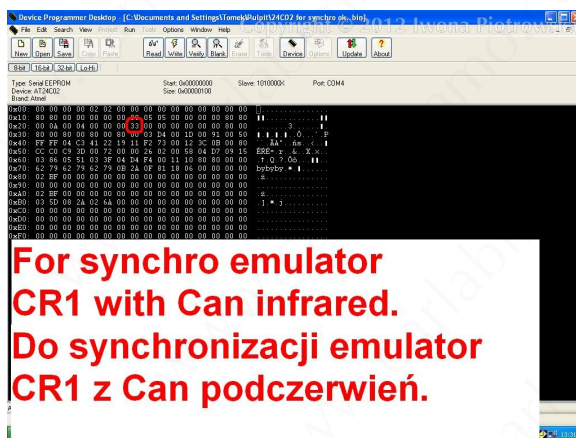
Device Programmer Desktop - [C:\Documents and Settings\Tomek\Pulpit\24C02 for synchro ok.bin]

Copyright © 2012 Iwona Piotrowska

File Edit Search View Project Run Tools Options Window Help

New Open Save Copy Paste Read Write Verify Blank Erase Tests Device Options Update About

8-bit 16-bit 32-bit Lo-Hi

Type: Serial EEPROM
Device: AT24C02
Brand: Atmel

Start: 0x00000000
Size: 0x00000100

Slave: 1010000X

Port: COM4

0x00: 00 00 00 00 02 02 00 00 00 00 00 00 00 00 00 00
0x10: 80 80 00 00 00 00 00 00 05 00 00 00 00 00 80 80
0x20: 00 0A 00 04 00 00 00 33 00 00 00 00 00 00 80 00
0x30: 80 80 00 80 80 80 00 03 D4 00 1D 00 91 00 50
0x40: FF FF 04 C3 41 22 19 11 F2 73 00 12 3C 0B 00 80
0x50: CC C0 C9 3D 00 72 00 00 26 02 00 58 04 D7 09 15
0x60: 03 86 05 51 03 3F 04 D4 F4 00 11 10 80 80 00 00
0x70: 62 79 62 79 62 79 0B 2A 0F 81 18 06 00 00 00 00
0x80: 02 EF 00 00 00 00 00 00 00 00 00 00 00 00 00 00
0x90: 00 00 00 00 00 00 00 00 00 00 00 00 00 00 00 00
0xA0: 02 EF 00 00 00 00 00 00 00 00 00 00 00 00 00 00
0xB0: 03 5D 08 2A 02 6A 00 00 00 00 00 00 00 00 00 00
0xC0: 00 00 00 00 00 00 00 00 00 00 00 00 00 00 00 00
0xD0: 00 00 00 00 00 00 00 00 00 00 00 00 00 00 00 00
0xE0: 00 00 00 00 00 00 00 00 00 00 00 00 00 00 00 00
0xF0: 00 00 00 00 00 00 00 00 00 00 00 00 00 00 00 00

For synchro emulator
CR1 with Can infrared.
Do synchronizacji emulator
CR1 z Can podczerwień.

13:30